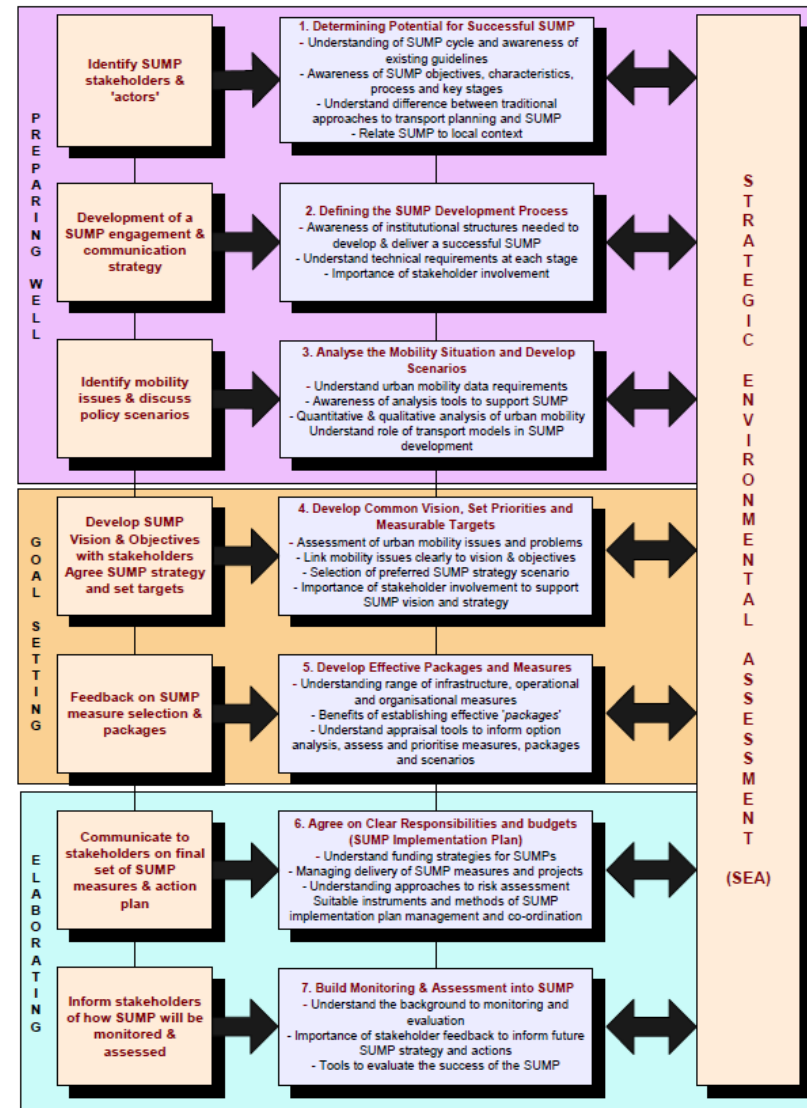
PREPARING WELL

Identify SUMP stakeholders & 'actors'

1. Determining Potential for Successful SUMP
- Understanding of SUMP cycle and awareness of existing guidelines
- Awareness of SUMP objectives, characteristics, process and key stages
- Understand difference between traditional approaches to transport planning and SUMP
- Relate SUMP to local context

Development of a SUMP engagement & communication strategy

2. Defining the SUMP Development Process
- Awareness of institutional structures needed to develop & deliver a successful SUMP
- Understand technical requirements at each stage
- Importance of stakeholder involvement

Identify mobility issues & discuss policy scenarios

3. Analyse the Mobility Situation and Develop Scenarios
- Understand urban mobility data requirements
- Awareness of analysis tools to support SUMP
- Quantitative & qualitative analysis of urban mobility
Understand role of transport models in SUMP development

GOAL SETTING

Develop SUMP Vision & Objectives with stakeholders Agree SUMP strategy and set targets

4. Develop Common Vision, Set Priorities and Measurable Targets
- Assessment of urban mobility issues and problems
- Link mobility issues clearly to vision & objectives
- Selection of preferred SUMP strategy scenario
- Importance of stakeholder involvement to support SUMP vision and strategy

Feedback on SUMP measure selection & packages

5. Develop Effective Packages and Measures
- Understanding range of infrastructure, operational and organisational measures
- Benefits of establishing effective 'packages'
- Understand appraisal tools to inform option analysis, assess and prioritise measures, packages and scenarios

ELABORATING

Communicate to stakeholders on final set of SUMP measures & action plan

6. Agree on Clear Responsibilities and budgets (SUMP Implementation Plan)
- Understand funding strategies for SUMPs
- Managing delivery of SUMP measures and projects
- Understanding approaches to risk assessment
Suitable instruments and methods of SUMP implementation plan management and co-ordination

Inform stakeholders of how SUMP will be monitored & assessed

7. Build Monitoring & Assessment into SUMP
- Understand the background to monitoring and evaluation
- Importance of stakeholder feedback to inform future SUMP strategy and actions
- Tools to evaluate the success of the SUMP

STRATEGIC ENVIRONMENTAL ASSESSMENT

(SEA)